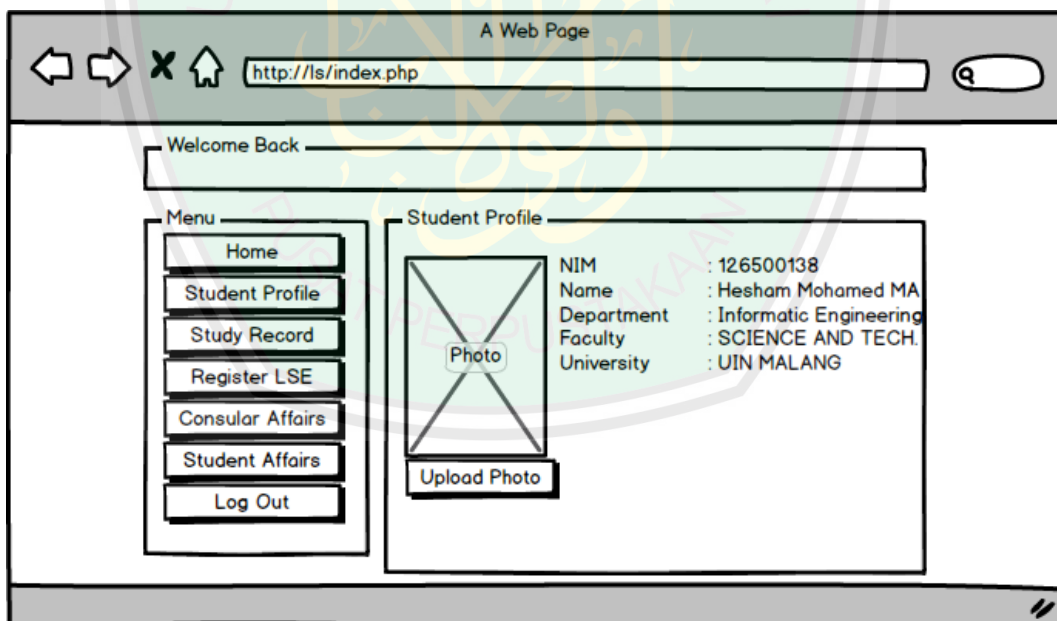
A Web Page

http://ls/index.php

Welcome Back

Menu

Home

Student Profile

Study Record

Register LSE

Consular Affairs

Student Affairs

Log Out

Student Profile

Photo

Upload Photo

| | |
|---|---|
| NIM | : 126500138 |
| Name | : Hesham Mohamed MA |
| Department | : Informatic Engineering |
| Faculty | : SCIENCE AND TECH. |
| University | : UIN MALANG |